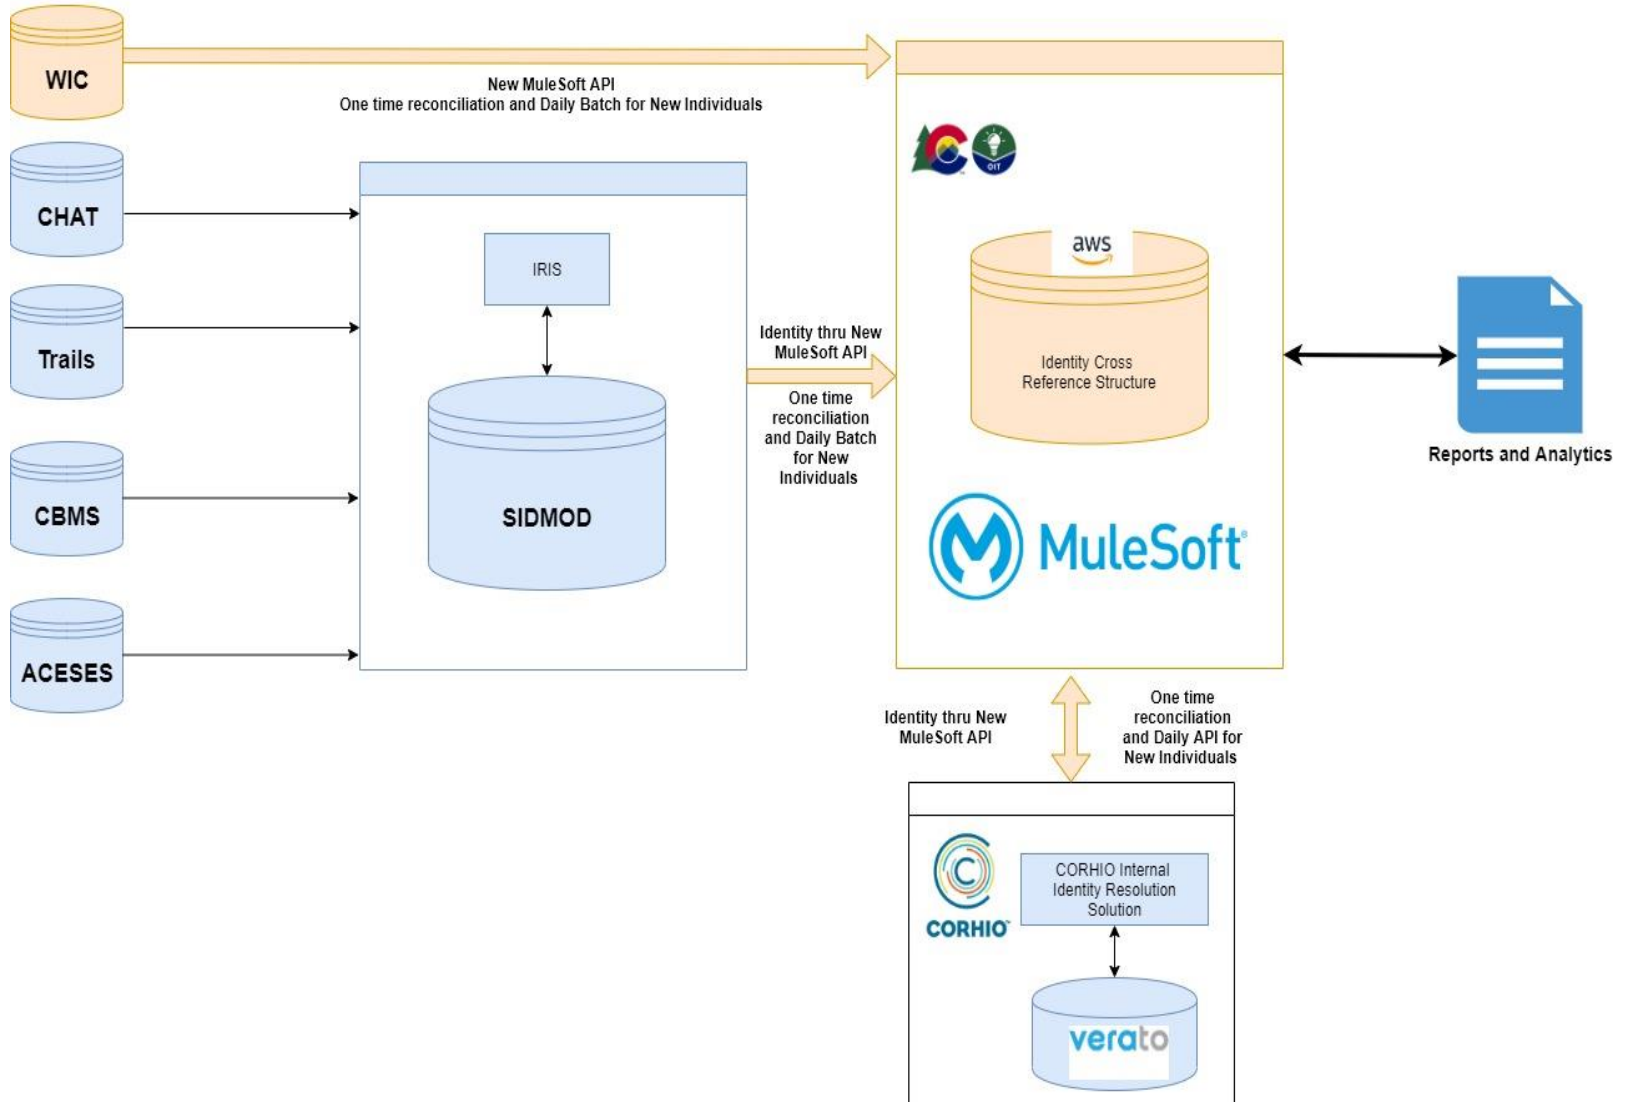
WIC

New MuleSoft API
One time reconciliation and Daily Batch for New Individuals

CHAT

Trails

CBMS

ACESES

IRIS

SIDMOD

Identity thru New MuleSoft API

One time reconciliation and Daily Batch for New Individuals

OIT

aws

Identity Cross Reference Structure

MuleSoft

Reports and Analytics

Identity thru New MuleSoft API

One time reconciliation and Daily API for New Individuals

CORHIO

CORHIO Internal Identity Resolution Solution

verato